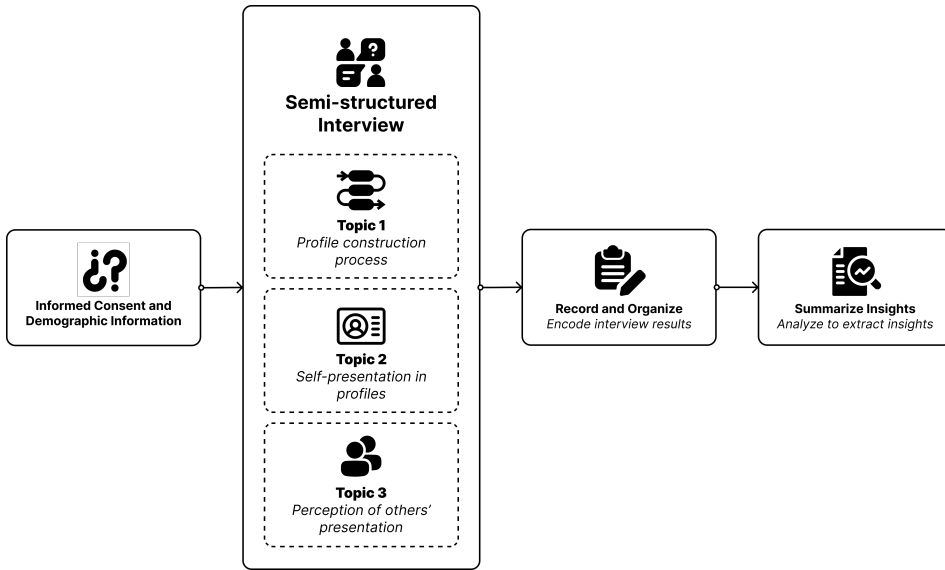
¿?

Informed Consent and Demographic Information

Semi-structured Interview

Topic 1
Profile construction process

Topic 2
Self-presentation in profiles

Topic 3
Perception of others' presentation

Record and Organize
Encode interview results

Summarize Insights
Analyze to extract insights